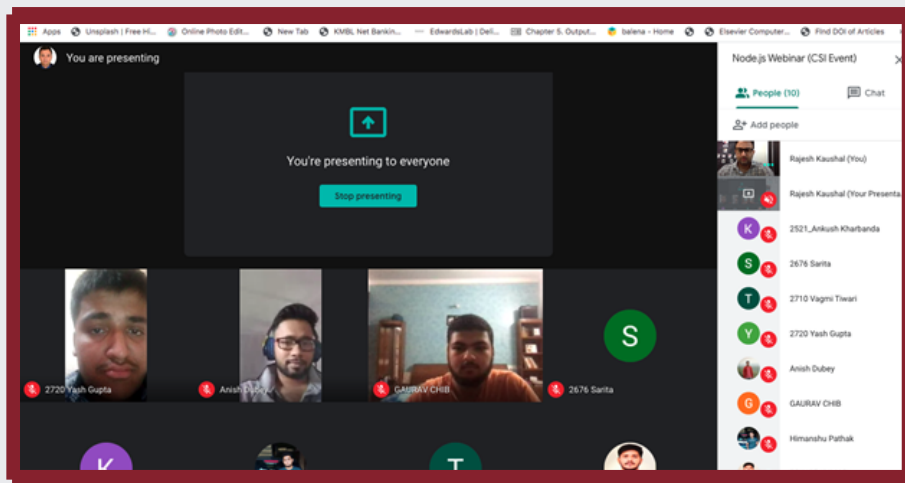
Apps Unsplash | Free Hi... Online Photo Edit... New Tab KMBL Net Bankin... EdwardsLab | Dell... Chapter 5. Output... balena - Home Elsevier Computer... Find DOI of Articles

You are presenting

You're presenting to everyone

Stop presenting

2720 Yash Gupta

Anish Dubey

GAURAV CHIB

S

2676 Sarita

K

T

Node.js Webinar (CSI Event)

People (10)

Chat

Add people

Rajesh Kaushal (You)

Rajesh Kaushal (Your Presenta...

K

2521_Ankush Kharbanda

S

2676 Sarita

T

2710 Vagmi Tiwari

Y

2720 Yash Gupta

Anish Dubey

G

GAURAV CHIB

Himanshu Pathak